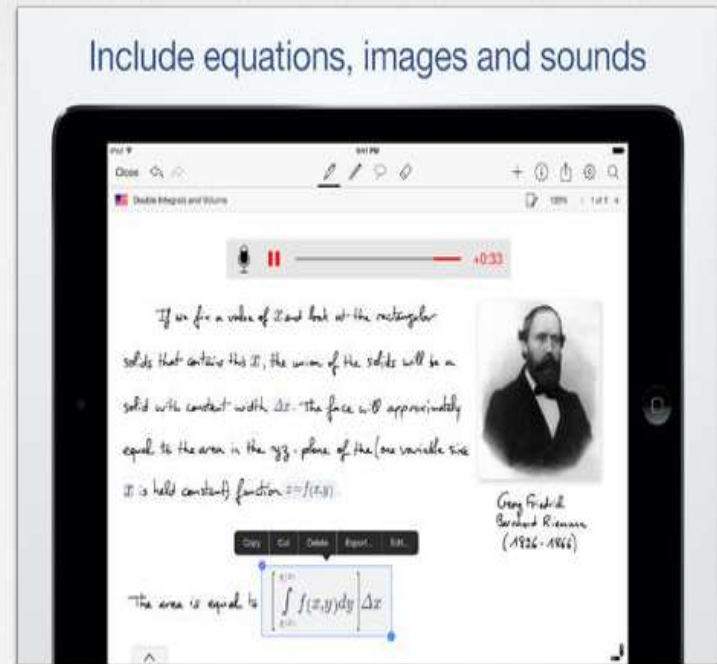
Include equations, images and sounds

iPad
9:41 PM
Close
Double Integrals and Volume
100%
1 of 1
+0:33

If we fix a value of $x$ and look at the rectangular solids that contain this $x$, the union of the solids will be a solid with constant width $\Delta x$. The face will approximately equal to the area in the $yz$-plane of the (one variable since $x$ is held constant) function $z=f(x,y)$

Georg Friedrich Bernhard Riemann (1926-1866)

Copy Cut Delete Export... Edit...

The area is equal to $\left[\int_{g_1(x)}^{g_2(x)} f(x,y)dy\right]\Delta x$